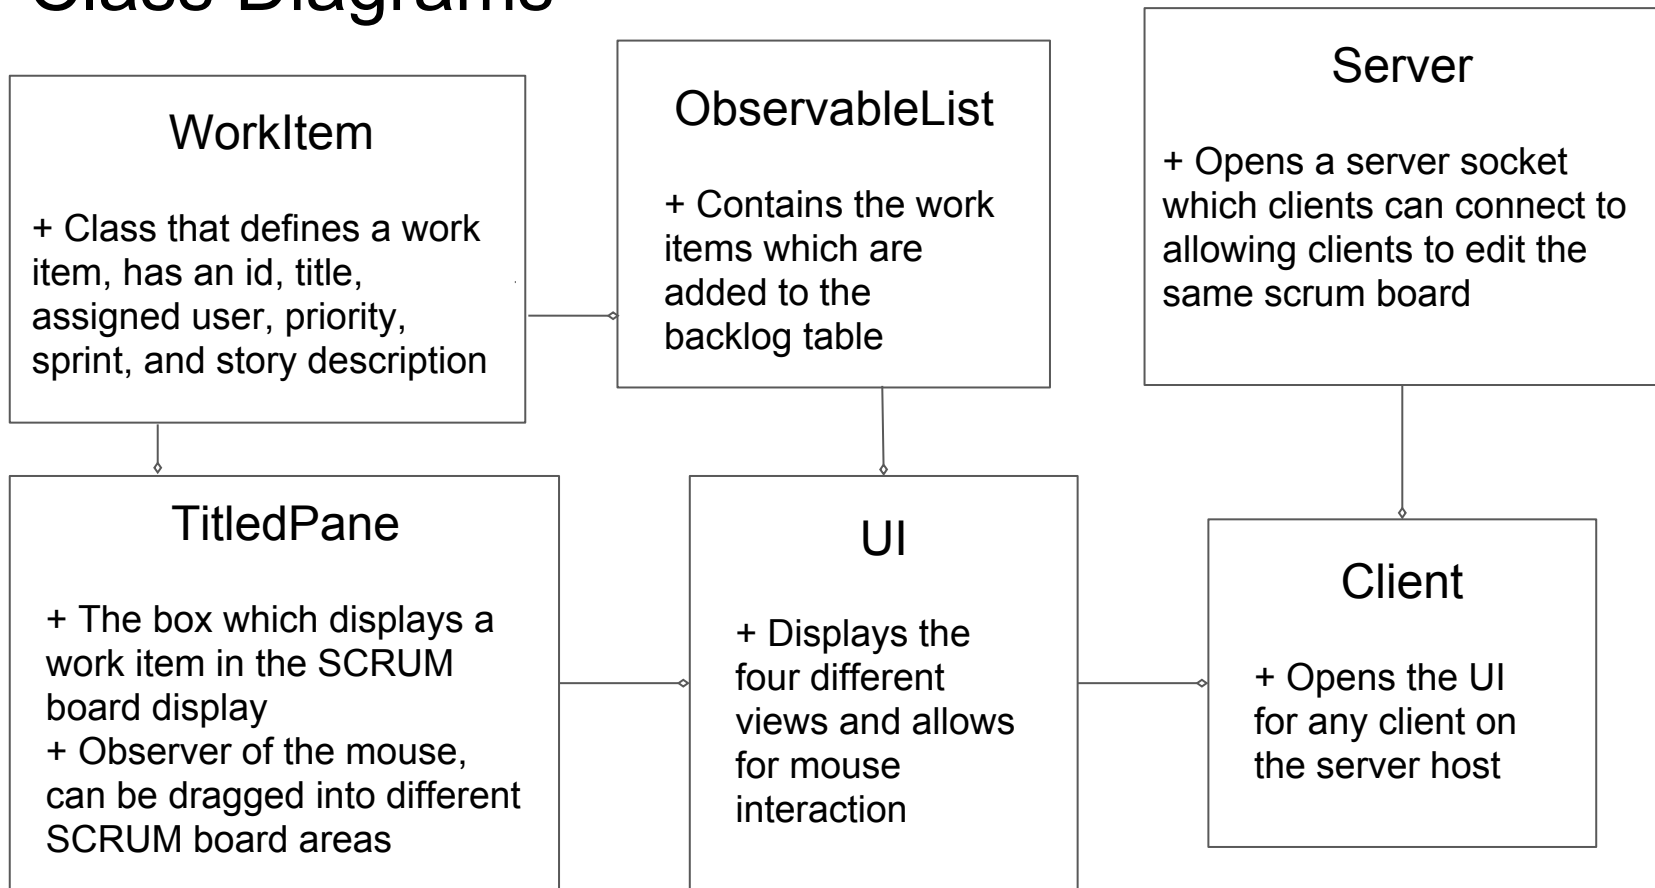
Class Diagrams

WorkItem

+ Class that defines a work item, has an id, title, assigned user, priority, sprint, and story description

ObservableList

+ Contains the work items which are added to the backlog table

Server

+ Opens a server socket which clients can connect to allowing clients to edit the same scrum board

TitledPane

+ The box which displays a work item in the SCRUM board display
+ Observer of the mouse, can be dragged into different SCRUM board areas

UI

+ Displays the four different views and allows for mouse interaction

Client

+ Opens the UI for any client on the server host